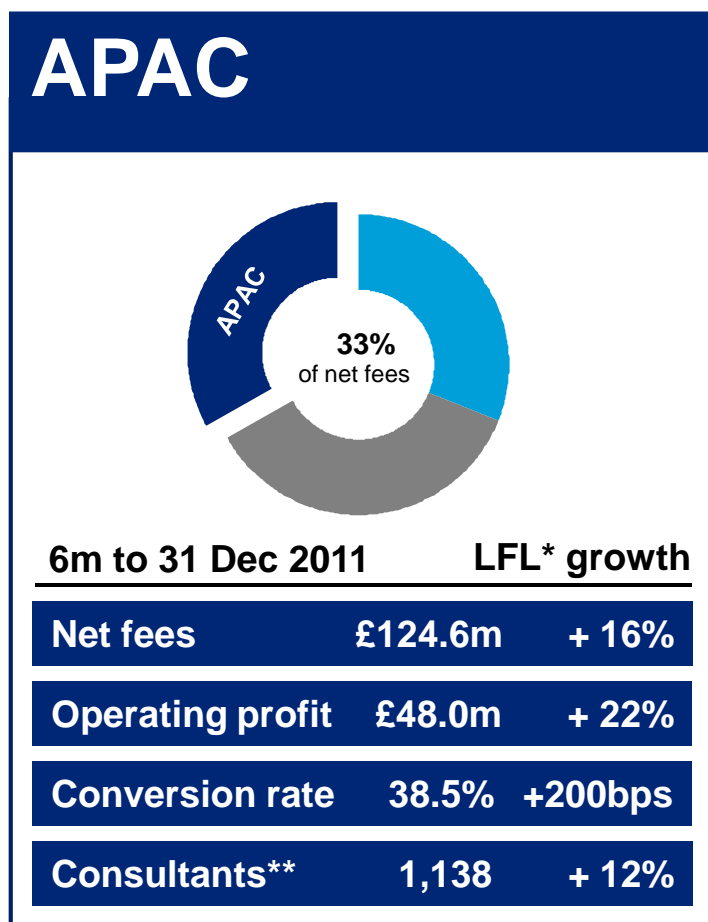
APAC

APAC

33%
of net fees

| 6m to 31 Dec 2011 | | LFL* growth |
|---|---|---|
| Net fees | £124.6m | + 16% |
| Operating profit | £48.0m | + 22% |
| Conversion rate | 38.5% | +200bps |
| Consultants** | 1,138 | + 12% |